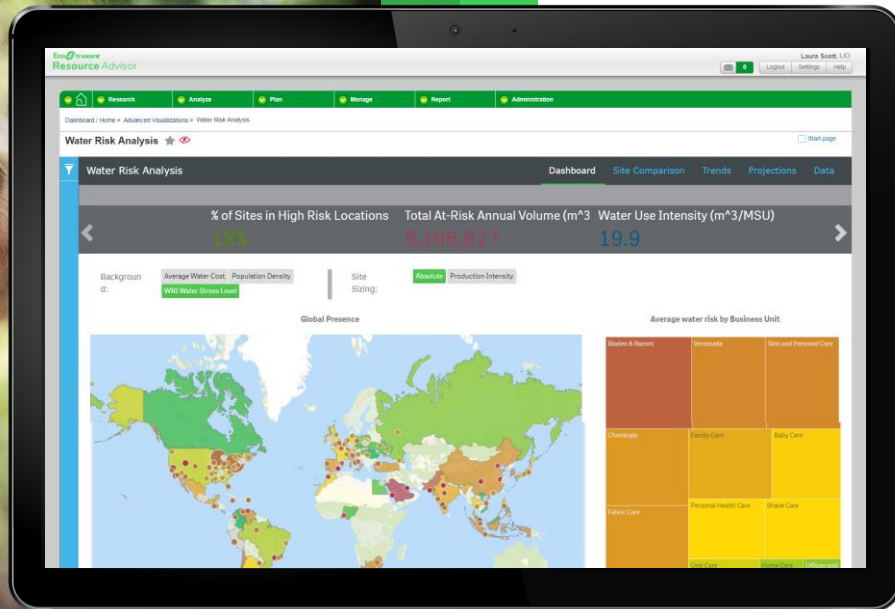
Resource Advisor

Laura Scott, UO

Logout Settings Help

Research Analyze Plan Manage Report Administration

Dashboard / Home » Advanced Visualizations » Water Risk Analysis

Water Risk Analysis

Start page

Water Risk Analysis

Dashboard Site Comparison Trends Projections Data

% of Sites in High Risk Locations
18%

Total At-Risk Annual Volume (m^3
9,166,027

Water Use Intensity (m^3/MSU)
19.9

Background:
Average Water Cost Population Density WRI Water Stress Level

Site Sizing:
Absolute Production Intensity

Global Presence

Average water risk by Business Unit

Blades & Razors
Venezuela
Skin and Personal Care
Chemicals
Family Care
Baby Care
Fabric Care
Personal Health Care
Shave Care
Oral Care
Home Care
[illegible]